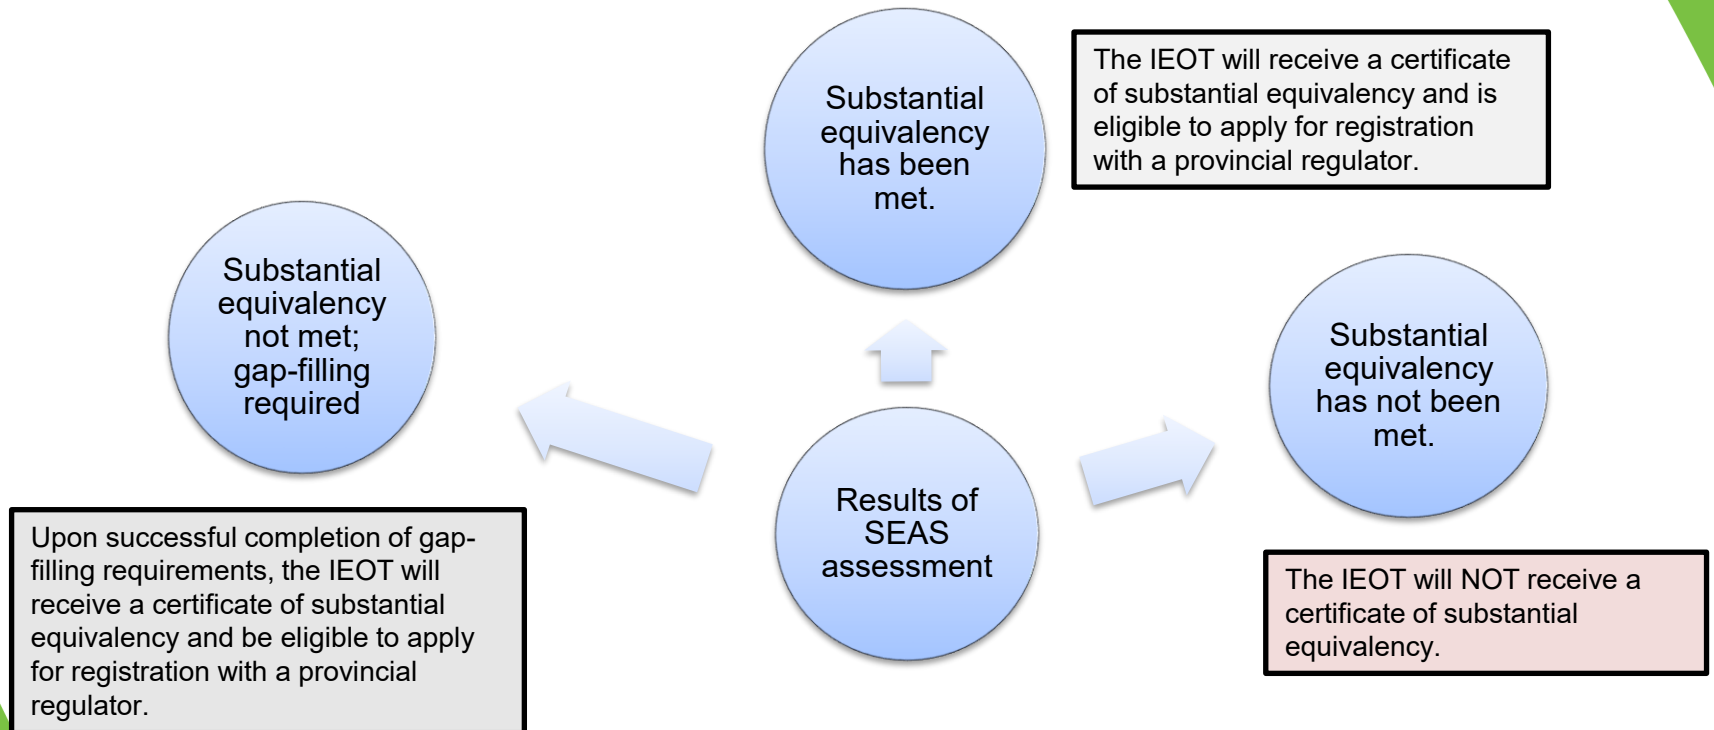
Substantial equivalency has been met.

The IEOT will receive a certificate of substantial equivalency and is eligible to apply for registration with a provincial regulator.

Substantial equivalency not met; gap-filling required

Substantial equivalency has not been met.

Results of SEAS assessment

Upon successful completion of gap-filling requirements, the IEOT will receive a certificate of substantial equivalency and be eligible to apply for registration with a provincial regulator.

The IEOT will NOT receive a certificate of substantial equivalency.